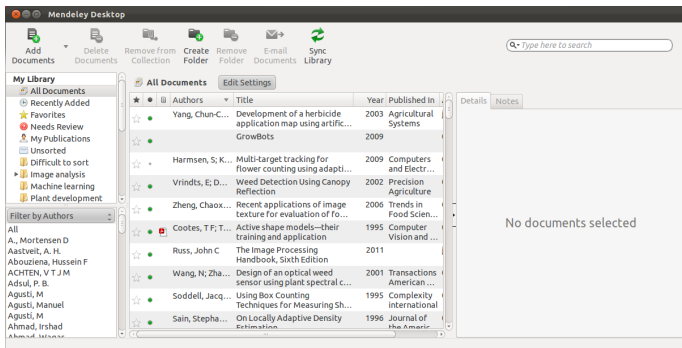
Mendeley Desktop

Add Documents | Delete Documents | Remove from Collection | Create Folder | Remove Folder | E-mail Documents | Sync Library

Type here to search

My Library
All Documents
Recently Added
Favorites
Needs Review
My Publications
Unsorted
Difficult to sort
Image analysis
Machine learning
Plant development

Filter by Authors
All
A., Mortensen D
Aastveit, A. H.
Abouziena, Hussein F
ACHTEN, V T J M
Adsul, P. B.
Agusti, M
Agusti, Manuel
Agusti, M
Ahmad, Irshad
Ahmad, Waqar

All Documents | Edit Settings

| | | | Authors | Title | Year | Published In |
|---|---|---|---|---|---|---|
| ☆ | ● | | Yang, Chun-C... | Development of a herbicide application map using artific... | 2003 | Agricultural Systems |
| ☆ | ● | | | GrowBots | 2009 | |
| ☆ | • | | Harmsen, S; K... | Multi-target tracking for flower counting using adapti... | 2009 | Computers and Electr... |
| ☆ | ● | | Vrindts, E; D... | Weed Detection Using Canopy Reflection | 2002 | Precision Agriculture |
| ☆ | ● | | Zheng, Chaox... | Recent applications of image texture for evaluation of fo... | 2006 | Trends in Food Scien... |
| ☆ | ● | | Cootes, T F; T... | Active shape models—their training and application | 1995 | Computer Vision and ... |
| ☆ | ● | | Russ, John C | The Image Processing Handbook, Sixth Edition | 2011 | |
| ☆ | ● | | Wang, N; Zha... | Design of an optical weed sensor using plant spectral c... | 2001 | Transactions American ... |
| ☆ | ● | | Soddell, Jacq... | Using Box Counting Techniques for Measuring Sh... | 1995 | Complexity international |
| ☆ | ● | | Sain, Stepha... | On Locally Adaptive Density Estimation | 1996 | Journal of the Americ... |

Details | Notes

No documents selected